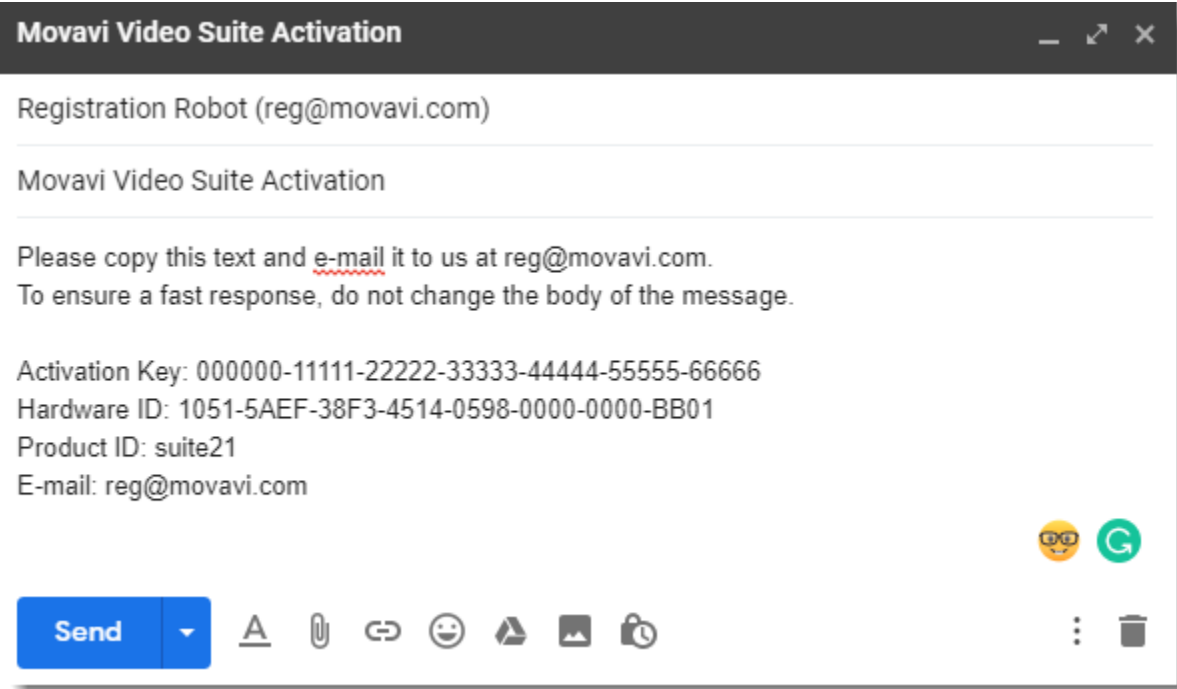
Movavi Video Suite Activation

Registration Robot (reg@movavi.com)

Movavi Video Suite Activation

Please copy this text and e-mail it to us at reg@movavi.com.
To ensure a fast response, do not change the body of the message.

Activation Key: 000000-11111-22222-33333-44444-55555-66666
Hardware ID: 1051-5AEF-38F3-4514-0598-0000-0000-BB01
Product ID: suite21
E-mail: reg@movavi.com

Send